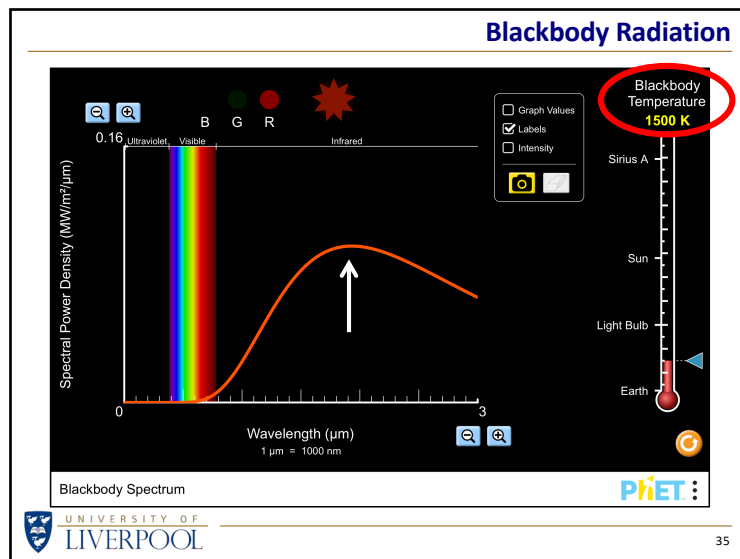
Blackbody Radiation

Blackbody Temperature
1500 K

B G R

0.16 Ultraviolet Visible Infrared

Graph Values
Labels
Intensity

Sirius A

Sun

Light Bulb

Earth

Spectral Power Density (MW/m²/μm)

0

3

Wavelength (μm)
1 μm = 1000 nm

Blackbody Spectrum

PhET

UNIVERSITY OF
LIVERPOOL

35